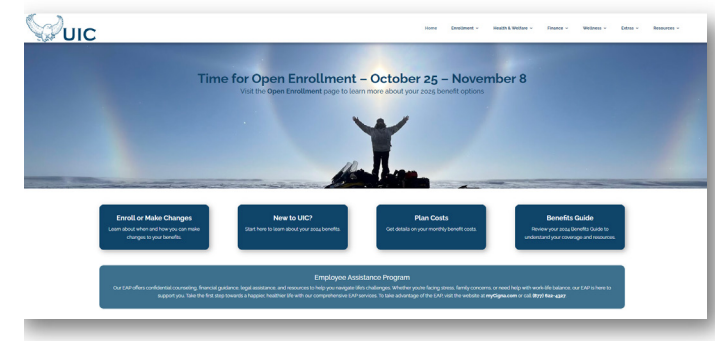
UIC

Home Enrollment ˅ Health & Welfare ˅ Finance ˅ Wellness ˅ Extras ˅ Resources ˅

Time for Open Enrollment – October 25 – November 8

Visit the Open Enrollment page to learn more about your 2025 benefit options

Enroll or Make Changes
Learn about when and how you can make changes to your benefits.

New to UIC?
Start here to learn about your 2024 benefits.

Plan Costs
Get details on your monthly benefit costs.

Benefits Guide
Review your 2024 Benefits Guide to understand your coverage and resources.

Employee Assistance Program
Our EAP offers confidential counseling, financial guidance, legal assistance, and resources to help you navigate life's challenges. Whether you're facing stress, family concerns, or need help with work-life balance, our EAP is here to support you. Take the first step towards a happier, healthier life with our comprehensive EAP services. To take advantage of the EAP, visit the website at myCigna.com or call (877) 622-4327.